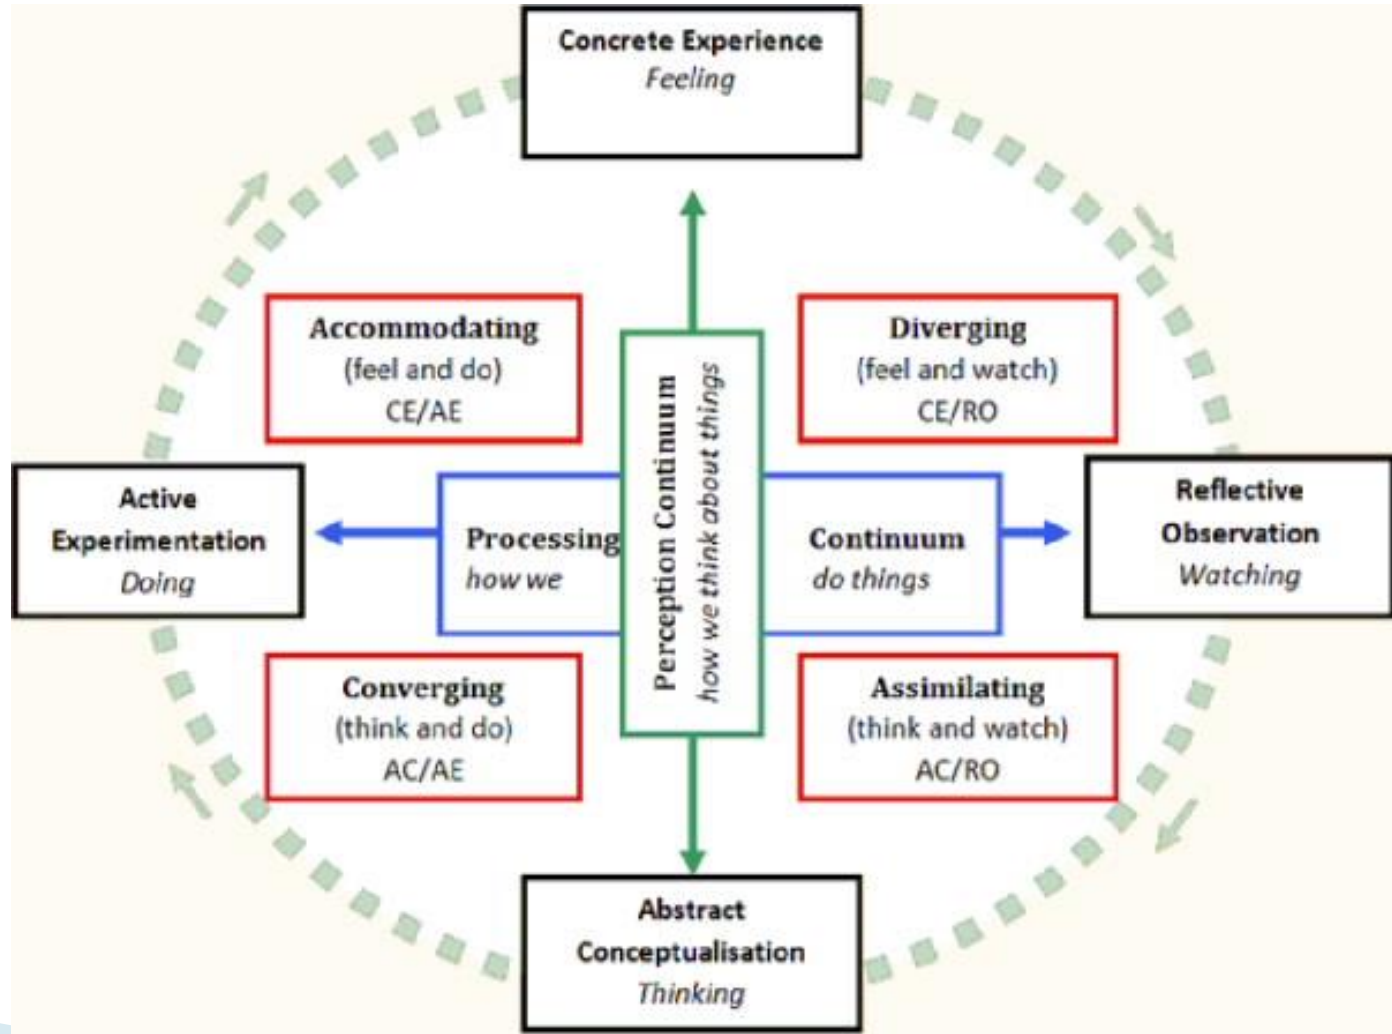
Concrete Experience
Feeling

Accommodating
(feel and do)
CE/AE

Diverging
(feel and watch)
CE/RO

Active
Experimentation
Doing

Processing
how we

Perception Continuum
how we think about things

Continuum
do things

Reflective
Observation
Watching

Converging
(think and do)
AC/AE

Assimilating
(think and watch)
AC/RO

Abstract
Conceptualisation
Thinking